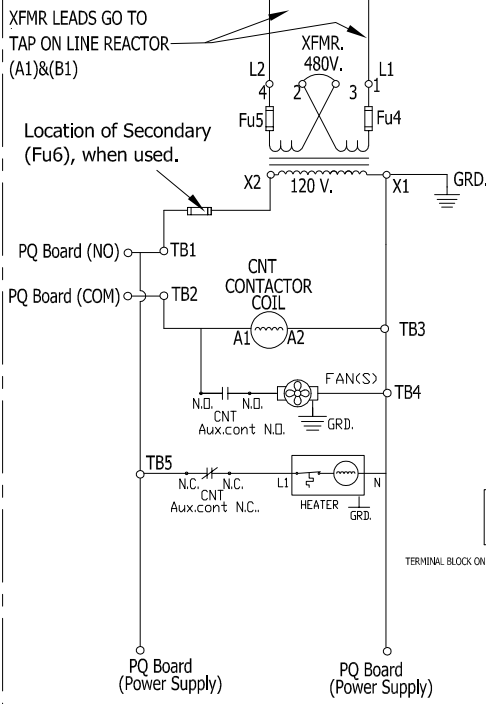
XFMR LEADS GO TO TAP ON LINE REACTOR (A1)&(B1)

XFMR. 480V.

L2
4
2
3
L1
1
Fu5
Fu4

Location of Secondary (Fu6), when used.

X2
120 V.
X1
GRD.

PQ Board (NO)
TB1
PQ Board (COM)
TB2

CNT CONTACTOR COIL
A1
A2
TB3

FAN(S)
TB4
N.O.
N.O.
CNT
Aux.cont N.O.
GRD.

TB5
N.C.
N.C.
CNT
Aux.cont N.C..
L1
N
HEATER
GRD.

TERMINAL BLOCK ON

PQ Board (Power Supply)
PQ Board (Power Supply)